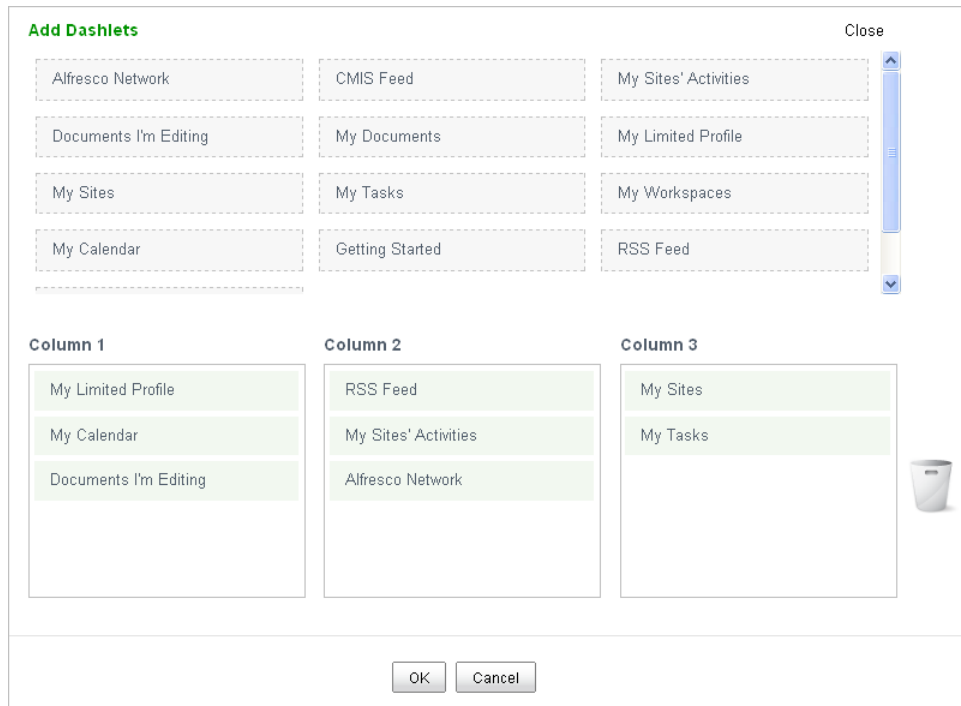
Add Dashlets

Close

Alfresco Network

CMIS Feed

My Sites' Activities

Documents I'm Editing

My Documents

My Limited Profile

My Sites

My Tasks

My Workspaces

My Calendar

Getting Started

RSS Feed

Column 1

My Limited Profile

My Calendar

Documents I'm Editing

Column 2

RSS Feed

My Sites' Activities

Alfresco Network

Column 3

My Sites

My Tasks

OK

Cancel